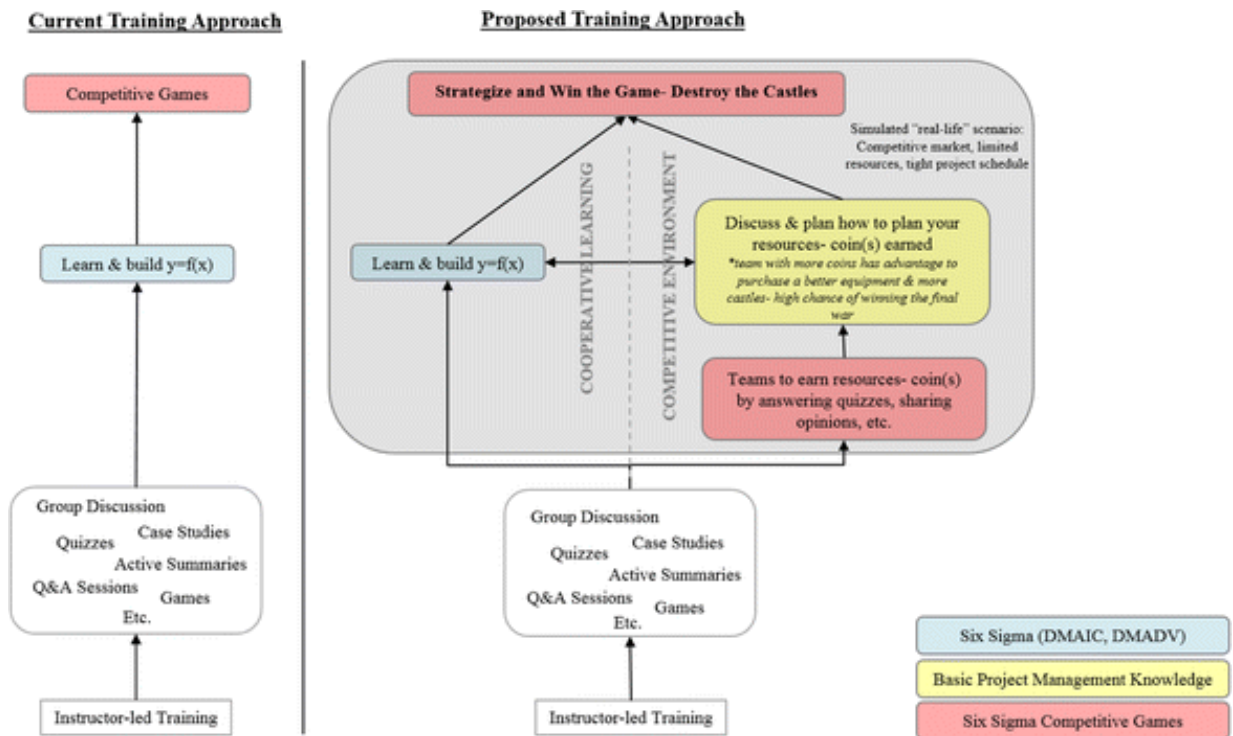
Current Training Approach

Competitive Games

Learn & build y=f(x)

Group Discussion
Quizzes
Case Studies
Active Summaries
Q&A Sessions
Games
Etc.

Instructor-led Training

Proposed Training Approach

Strategize and Win the Game- Destroy the Castles

Simulated "real-life" scenario: Competitive market, limited resources, tight project schedule

COOPERATIVE LEARNING

COMPETITIVE ENVIRONMENT

Learn & build y=f(x)

Discuss & plan how to plan your resources- coin(s) earned
*team with more coins has advantage to purchase a better equipment & more castles- high chance of winning the final war

Teams to earn resources- coin(s) by answering quizzes, sharing opinions, etc.

Group Discussion
Quizzes
Case Studies
Active Summaries
Q&A Sessions
Games
Etc.

Instructor-led Training

Six Sigma (DMAIC, DMADV)

Basic Project Management Knowledge

Six Sigma Competitive Games